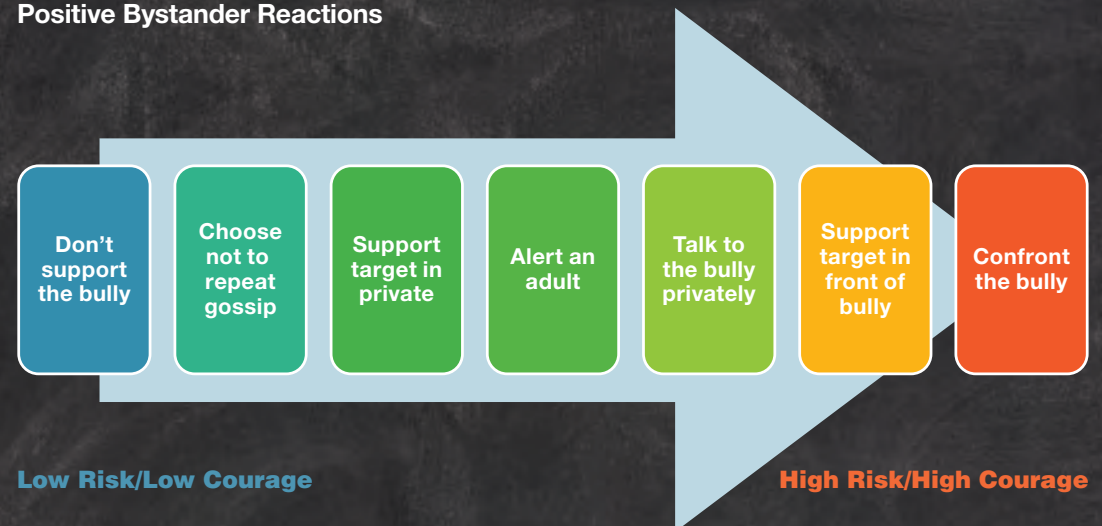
Positive Bystander Reactions

Don't support the bully

Choose not to repeat gossip

Support target in private

Alert an adult

Talk to the bully privately

Support target in front of bully

Confront the bully

Low Risk/Low Courage

High Risk/High Courage